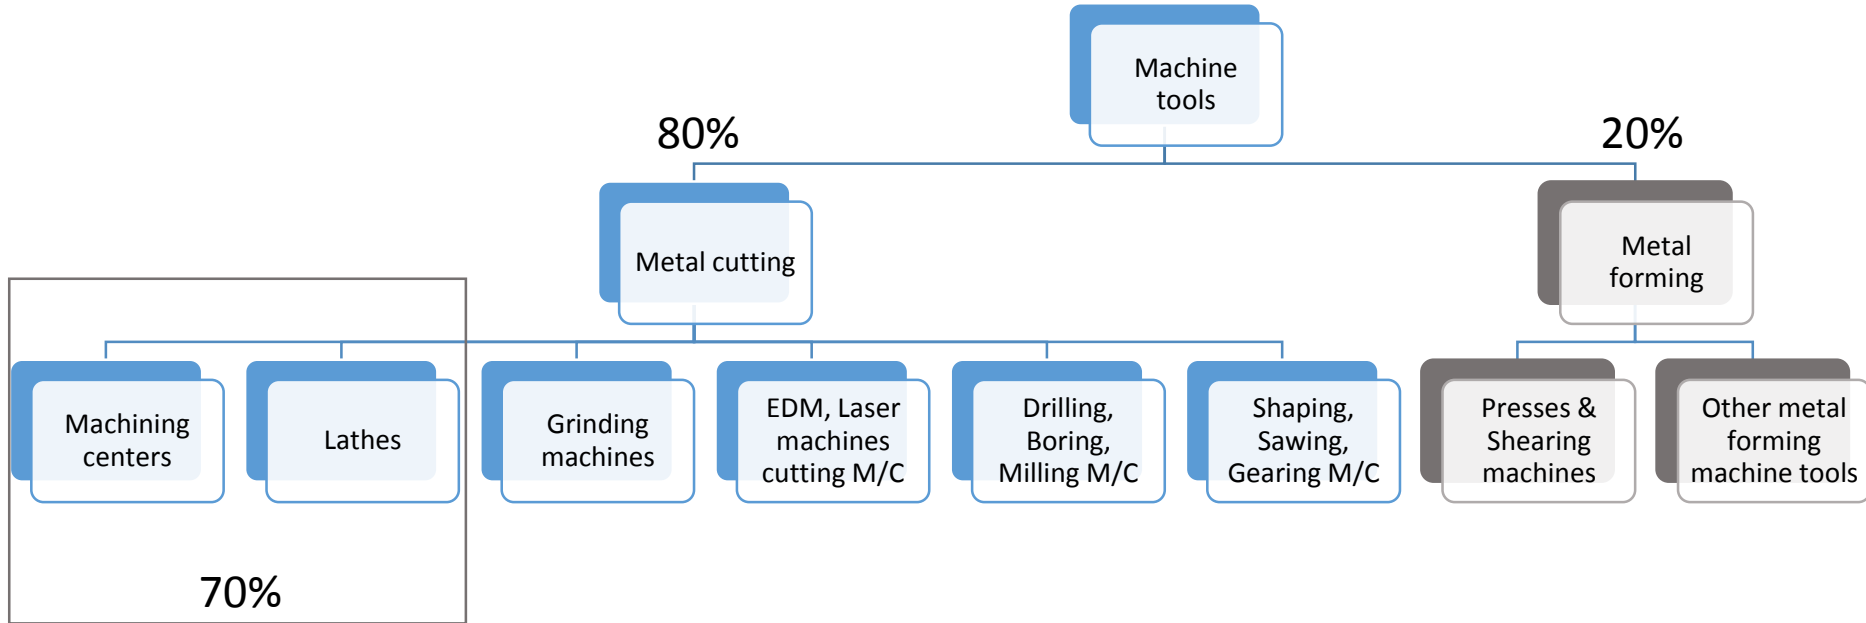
Machine tools

80%

20%

Metal cutting

Metal forming

Machining centers

Lathes

Grinding machines

EDM, Laser machines cutting M/C

Drilling, Boring, Milling M/C

Shaping, Sawing, Gearing M/C

Presses & Shearing machines

Other metal forming machine tools

70%